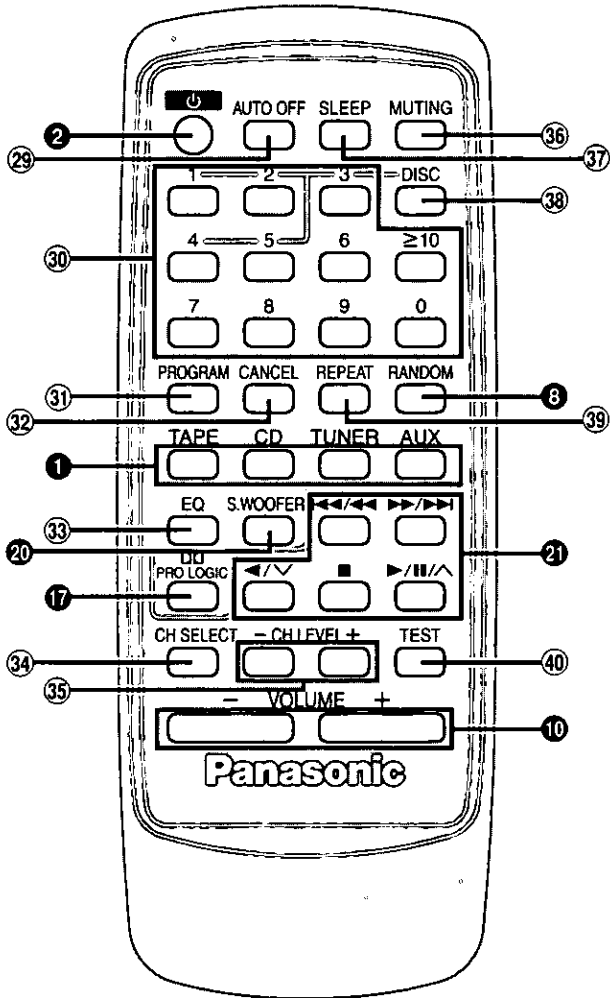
⏻
AUTO OFF
SLEEP
MUTING
2
29
36
37
1
2
3
DISC
38
4
5
6
≥10
30
7
8
9
0
PROGRAM
CANCEL
REPEAT
RANDOM
31
8
32
39
TAPE
CD
TUNER
AUX
1
EQ
S.WOOFER
⏮/◀◀
▶▶/⏭
33
20
21
DD PRO LOGIC
◀/∨
■
▶/II/∧
17
CH SELECT
− CH LEVEL +
TEST
34
40
35
− VOLUME +
10
Panasonic